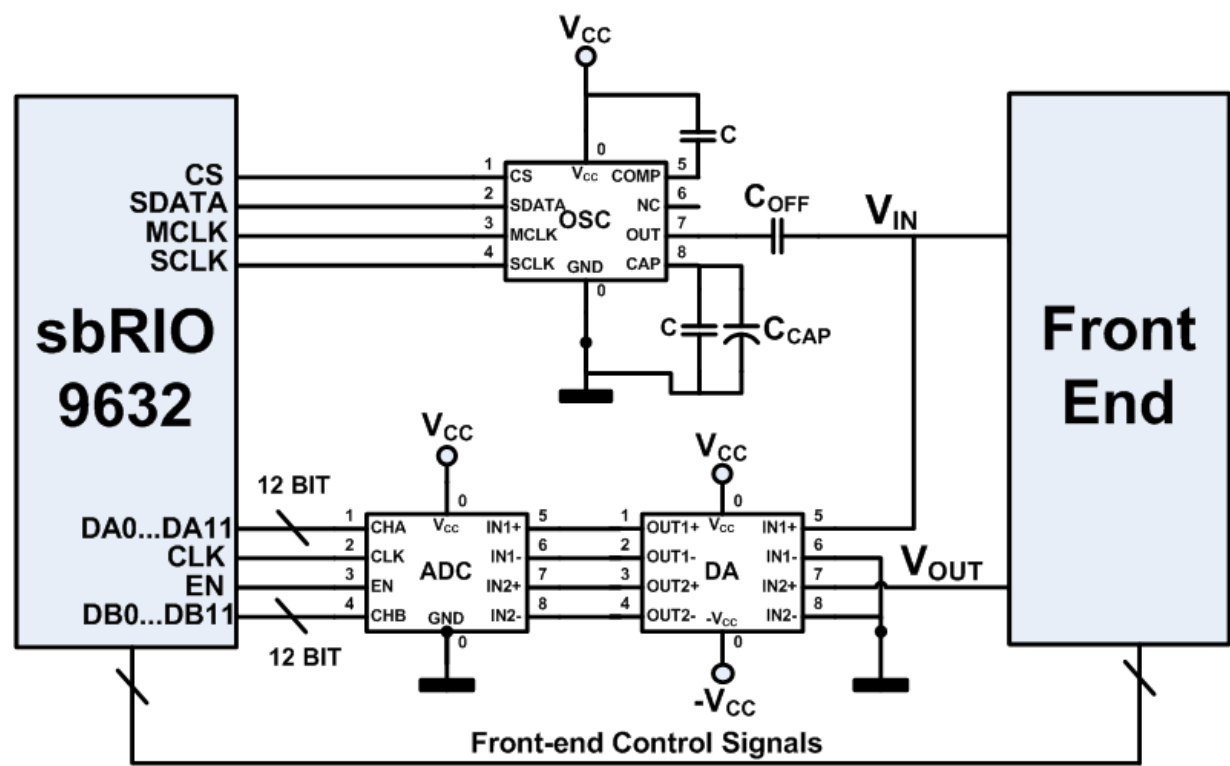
$V_{CC}$

0
C
1 CS $V_{CC}$ COMP 5
2 SDATA OSC NC 6
3 MCLK OUT 7
4 SCLK GND CAP 8
0

CS
SDATA
MCLK
SCLK

$C_{OFF}$
$V_{IN}$

C
$C_{CAP}$

sbRIO 9632

Front End

$V_{CC}$
0
12 BIT
DA0...DA11
CLK
EN
DB0...DB11
12 BIT

1 CHA $V_{CC}$ IN1+ 5
2 CLK IN1- 6
3 EN ADC IN2+ 7
4 CHB GND IN2- 8
0

$V_{CC}$
0
1 OUT1+ $V_{CC}$ IN1+ 5
2 OUT1- IN1- 6
3 OUT2+ DA IN2+ 7
4 OUT2- $-V_{CC}$ IN2- 8
0
$-V_{CC}$

$V_{OUT}$

Front-end Control Signals